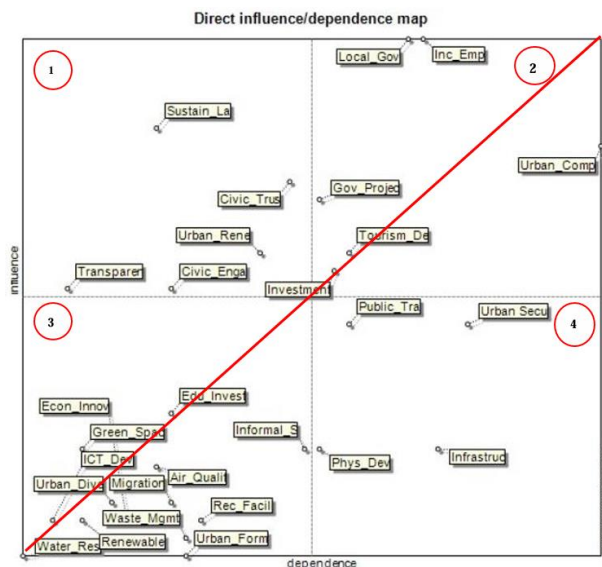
Direct influence/dependence map

1

2

3

4

Local_Gov

Inc_Emp

Sustain_La

Urban_Comp

Civic_Trus

Gov_Projec

Urban_Rene

Tourism_De

Transparen

Civic_Enga

Investment

Public_Tra

Urban_Secu

Econ_Innov

Edu_Invest

Green_Spac

Informal_S

ICT_Dev

Phys_Dev

Infrastruc

Urban_Div

Migration

Air_Qualit

Waste_Mgmt

Rec_Facil

Water_Res

Renewable

Urban_Form

influence

dependence